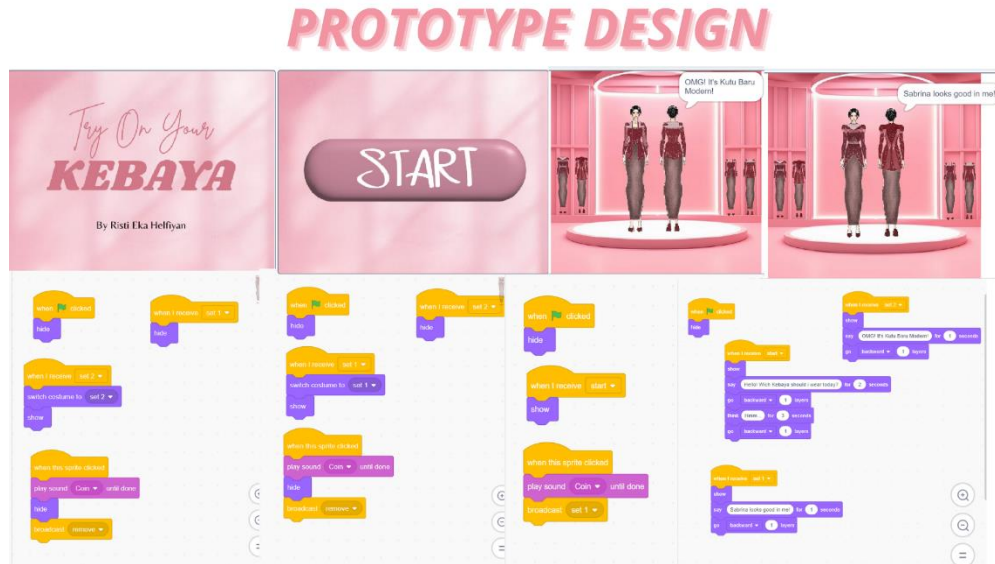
PROTOTYPE DESIGN

Try On Your
KEBAYA
By Risti Eka Helfiyan

START

OMG! It's Kutu Baru Modern!

Sabrina looks good in me!

when clicked
hide

when I receive set 1
hide

when I receive set 2
switch costume to set 2
show

when this sprite clicked
play sound Coin until done
hide
broadcast remove

when clicked
hide

when I receive set 2
hide

when I receive set 1
switch costume to set 1
show

when this sprite clicked
play sound Coin until done
hide
broadcast remove

when clicked
hide

when I receive start
show

when this sprite clicked
play sound Coin until done
broadcast set 1

when clicked
hide

when I receive set 2
show
say OMG! It's Kutu Baru Modern! for 1 seconds
go backward 1 layers

when I receive start
show
say Hello! Wich Kebaya should i wear today? for 2 seconds
go backward 1 layers
think Hmm for 3 seconds
go backward 1 layers

when I receive set 1
show
say Sabrina looks good in me! for 1 seconds
go backward 1 layers

=